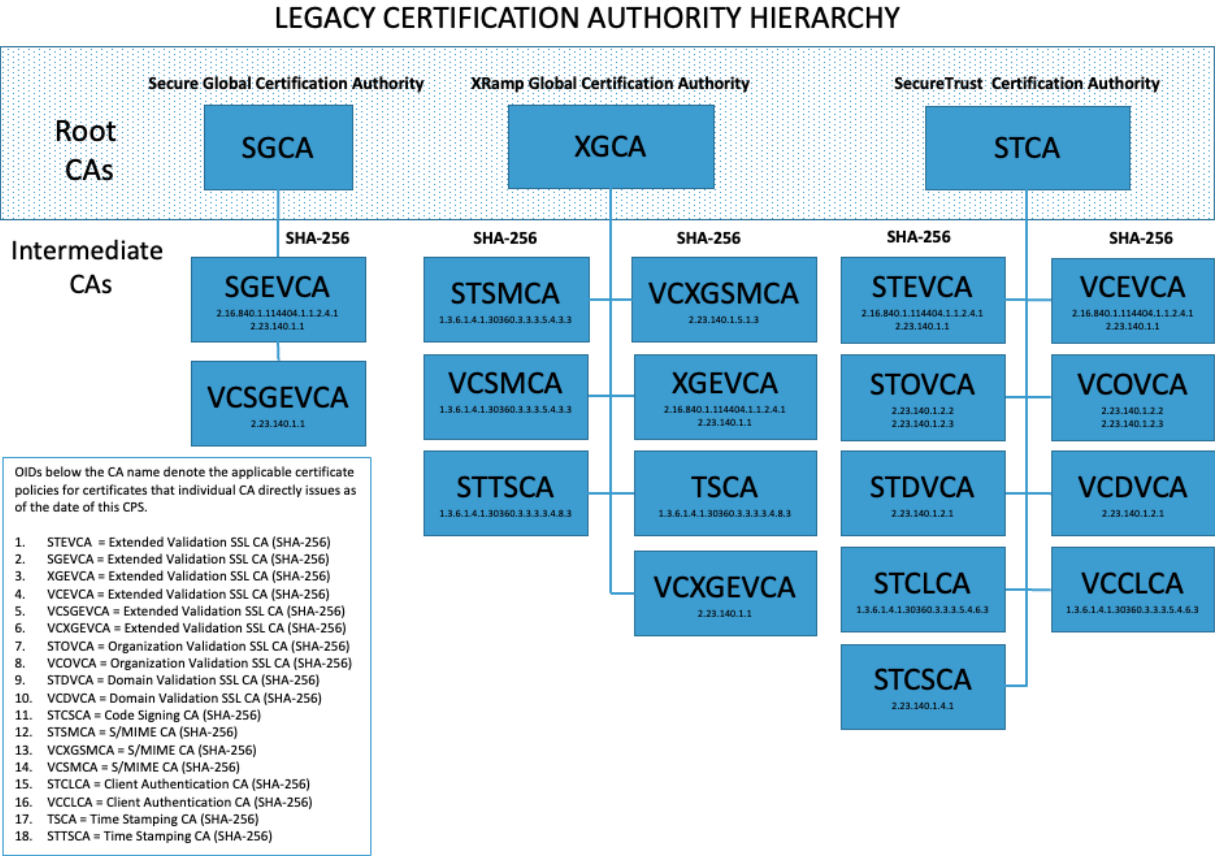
LEGACY CERTIFICATION AUTHORITY HIERARCHY

Root CAs

Secure Global Certification Authority

SGCA

XRamp Global Certification Authority

XGCA

SecureTrust Certification Authority

STCA

Intermediate CAs

SHA-256

SGEVCA
2.16.840.1.114404.1.1.2.4.1
2.23.140.1.1

VCSGEVCA
2.23.140.1.1

SHA-256

STSMCA
1.3.6.1.4.1.30360.3.3.3.5.4.3.3

VCSMCA
1.3.6.1.4.1.30360.3.3.3.5.4.3.3

STTSCA
1.3.6.1.4.1.30360.3.3.3.3.4.8.3

SHA-256

VCXGSMCA
2.23.140.1.5.1.3

XGEVCA
2.16.840.1.114404.1.1.2.4.1
2.23.140.1.1

TSCA
1.3.6.1.4.1.30360.3.3.3.3.4.8.3

VCXGEVCA
2.23.140.1.1

SHA-256

STEVCA
2.16.840.1.114404.1.1.2.4.1
2.23.140.1.1

STOVCA
2.23.140.1.2.2
2.23.140.1.2.3

STDVCA
2.23.140.1.2.1

STCLCA
1.3.6.1.4.1.30360.3.3.3.5.4.6.3

STCSCA
2.23.140.1.4.1

SHA-256

VCEVCA
2.16.840.1.114404.1.1.2.4.1
2.23.140.1.1

VCOVCA
2.23.140.1.2.2
2.23.140.1.2.3

VCDVCA
2.23.140.1.2.1

VCCLCA
1.3.6.1.4.1.30360.3.3.3.5.4.6.3

OIDs below the CA name denote the applicable certificate policies for certificates that individual CA directly issues as of the date of this CPS.

1. STEVCA = Extended Validation SSL CA (SHA-256)
2. SGEVCA = Extended Validation SSL CA (SHA-256)
3. XGEVCA = Extended Validation SSL CA (SHA-256)
4. VCEVCA = Extended Validation SSL CA (SHA-256)
5. VCSGEVCA = Extended Validation SSL CA (SHA-256)
6. VCXGEVCA = Extended Validation SSL CA (SHA-256)
7. STOVCA = Organization Validation SSL CA (SHA-256)
8. VCOVCA = Organization Validation SSL CA (SHA-256)
9. STDVCA = Domain Validation SSL CA (SHA-256)
10. VCDVCA = Domain Validation SSL CA (SHA-256)
11. STCSCA = Code Signing CA (SHA-256)
12. STSMCA = S/MIME CA (SHA-256)
13. VCXGSMCA = S/MIME CA (SHA-256)
14. VCSMCA = S/MIME CA (SHA-256)
15. STCLCA = Client Authentication CA (SHA-256)
16. VCCLCA = Client Authentication CA (SHA-256)
17. TSCA = Time Stamping CA (SHA-256)
18. STTSCA = Time Stamping CA (SHA-256)